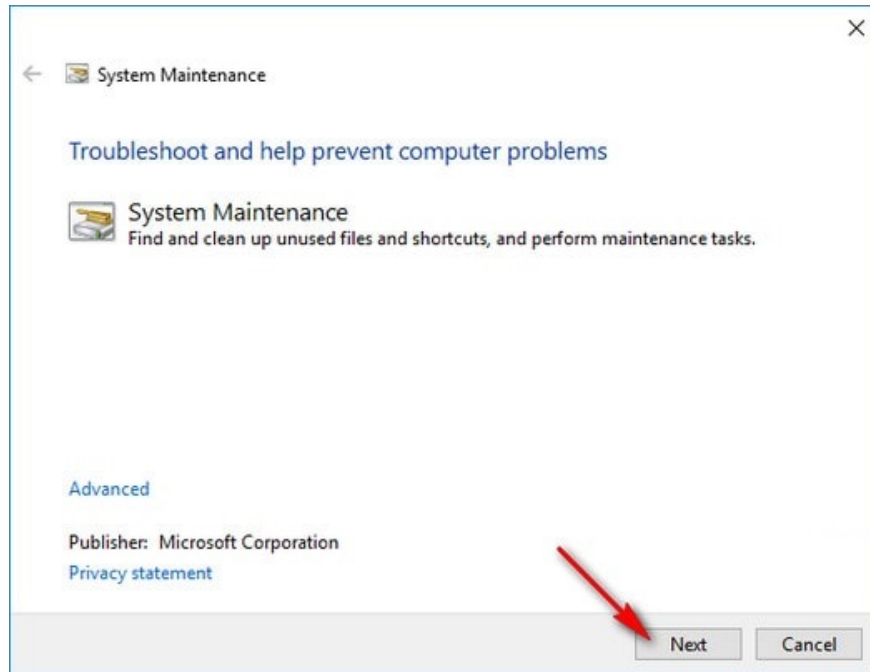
System Maintenance

Troubleshoot and help prevent computer problems

System Maintenance
Find and clean up unused files and shortcuts, and perform maintenance tasks.

Advanced

Publisher: Microsoft Corporation
Privacy statement

Next
Cancel